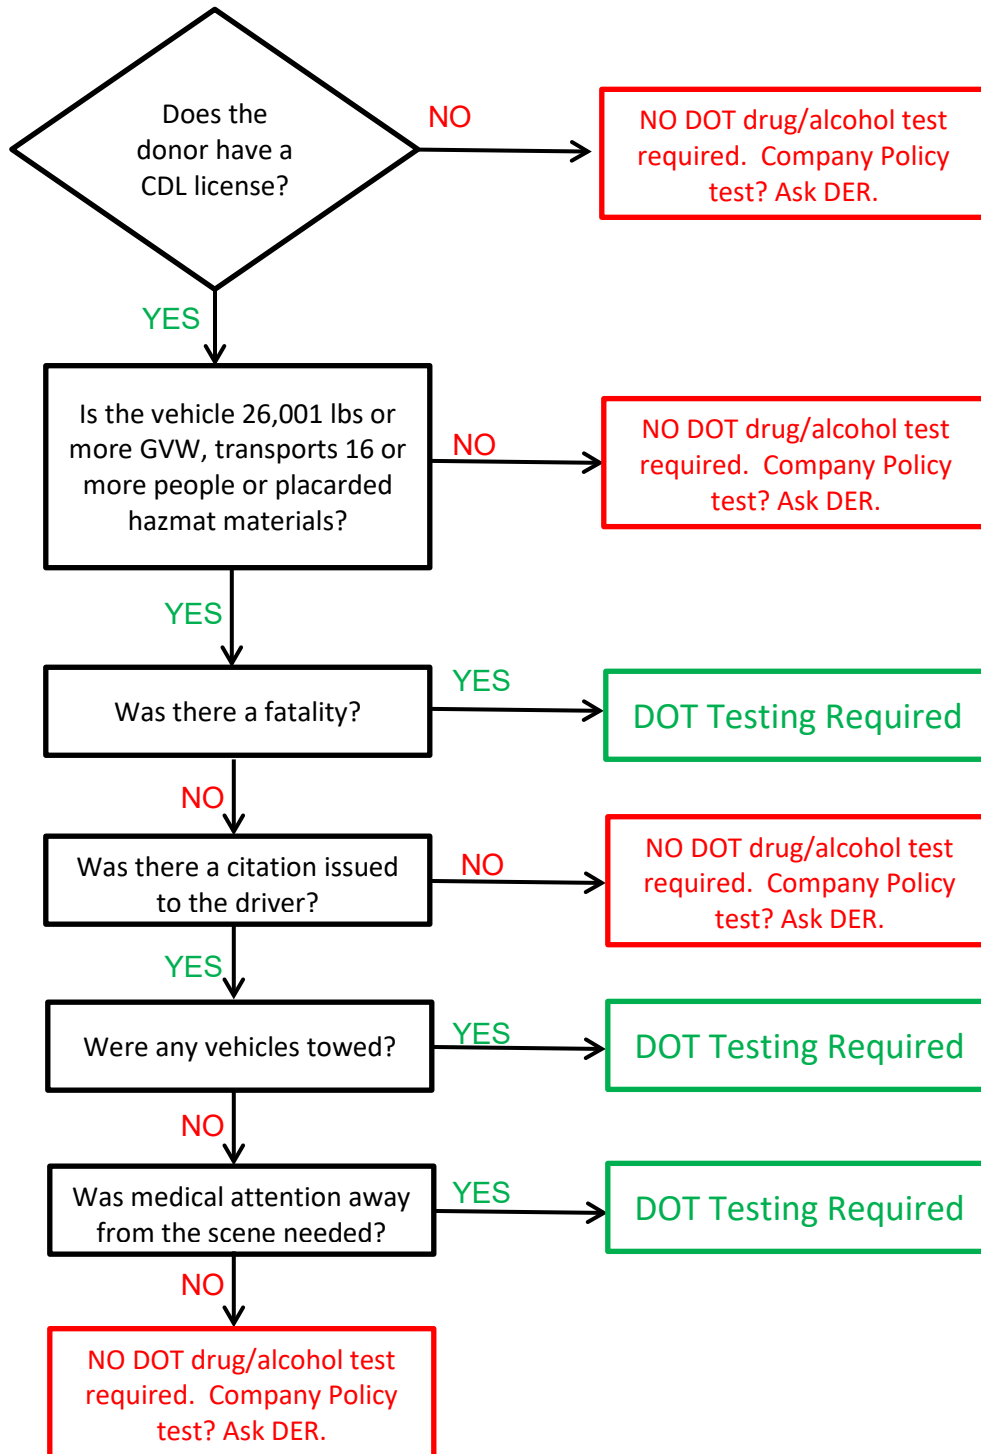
Does the donor have a CDL license?

NO

NO DOT drug/alcohol test required. Company Policy test? Ask DER.

YES

Is the vehicle 26,001 lbs or more GVW, transports 16 or more people or placarded hazmat materials?

NO

NO DOT drug/alcohol test required. Company Policy test? Ask DER.

YES

Was there a fatality?

YES

DOT Testing Required

NO

Was there a citation issued to the driver?

NO

NO DOT drug/alcohol test required. Company Policy test? Ask DER.

YES

Were any vehicles towed?

YES

DOT Testing Required

NO

Was medical attention away from the scene needed?

YES

DOT Testing Required

NO

NO DOT drug/alcohol test required. Company Policy test? Ask DER.